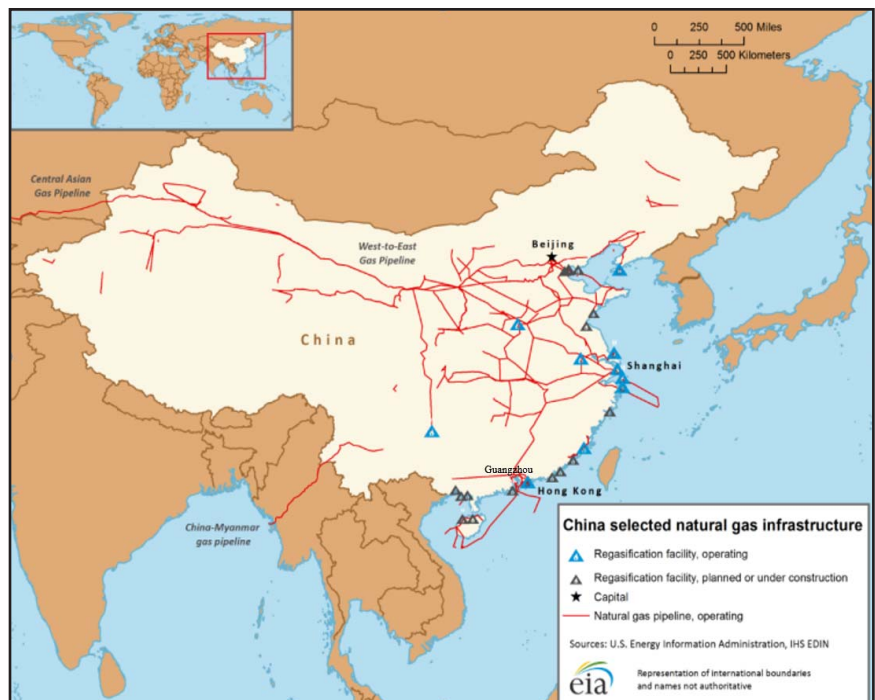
0 250 500 Miles
0 250 500 Kilometers

Central Asian Gas Pipeline

West-to-East Gas Pipeline

Beijing

China

Shanghai

Guangzhou

Hong Kong

China-Myanmar gas pipeline

China selected natural gas infrastructure

Regasification facility, operating

Regasification facility, planned or under construction

Capital

Natural gas pipeline, operating

Sources: U.S. Energy Information Administration, IHS EDIN

eia

Representation of international boundaries and names not authoritative